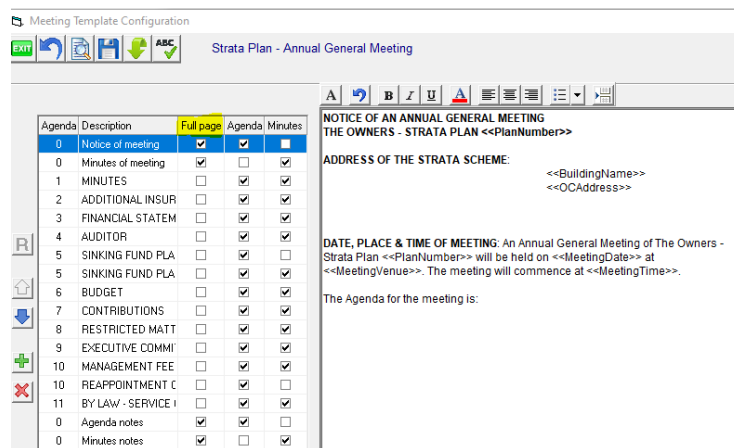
Meeting Template Configuration

EXIT

ABC

Strata Plan - Annual General Meeting

A B I U A

| Agenda | Description | Full page | Agenda | Minutes |
|---|---|---|---|---|
| 0 | Notice of meeting | ☑ | ☑ | ☐ |
| 0 | Minutes of meeting | ☑ | ☐ | ☑ |
| 1 | MINUTES | ☐ | ☑ | ☑ |
| 2 | ADDITIONAL INSUR | ☐ | ☑ | ☑ |
| 3 | FINANCIAL STATEM | ☐ | ☑ | ☑ |
| 4 | AUDITOR | ☐ | ☑ | ☑ |
| 5 | SINKING FUND PLA | ☐ | ☑ | ☐ |
| 5 | SINKING FUND PLA | ☐ | ☑ | ☑ |
| 6 | BUDGET | ☐ | ☑ | ☑ |
| 7 | CONTRIBUTIONS | ☐ | ☑ | ☑ |
| 8 | RESTRICTED MATT | ☐ | ☑ | ☑ |
| 9 | EXECUTIVE COMMI | ☐ | ☑ | ☑ |
| 10 | MANAGEMENT FEE | ☐ | ☑ | ☑ |
| 10 | REAPPOINTMENT ( | ☐ | ☑ | ☐ |
| 11 | BY LAW - SERVICE ( | ☐ | ☑ | ☑ |
| 0 | Agenda notes | ☑ | ☑ | ☐ |
| 0 | Minutes notes | ☑ | ☐ | ☑ |

R

NOTICE OF AN ANNUAL GENERAL MEETING
THE OWNERS - STRATA PLAN <<PlanNumber>>

ADDRESS OF THE STRATA SCHEME:
<<BuildingName>>
<<OCAddress>>

DATE, PLACE & TIME OF MEETING: An Annual General Meeting of The Owners - Strata Plan <<PlanNumber>> will be held on <<MeetingDate>> at <<MeetingVenue>>. The meeting will commence at <<MeetingTime>>.

The Agenda for the meeting is: